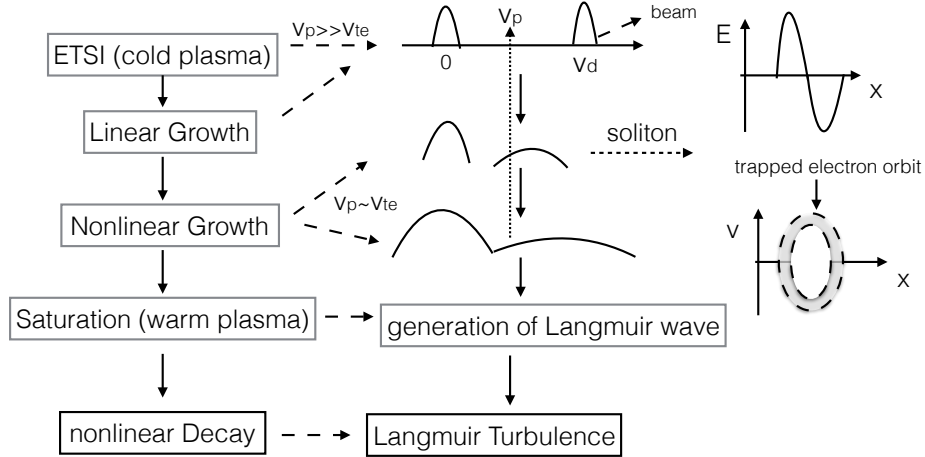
ETSI (cold plasma)

Vp>>Vte

0

Vp

Vd

beam

E

X

Linear Growth

soliton

trapped electron orbit

Nonlinear Growth

Vp~Vte

V

X

Saturation (warm plasma)

generation of Langmuir wave

nonlinear Decay

Langmuir Turbulence